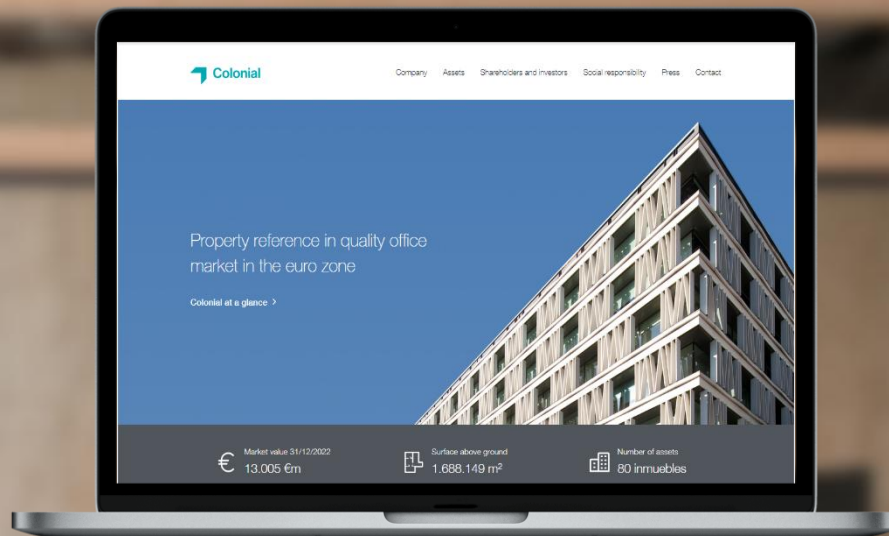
Colonial

Company Assets Shareholders and investors Social responsibility Press Contact

Property reference in quality office market in the euro zone

Colonial at a glance >

€ Market value 31/12/2022
13.005 €m

Surface above ground
1.688.149 m²

Number of assets
80 inmuebles